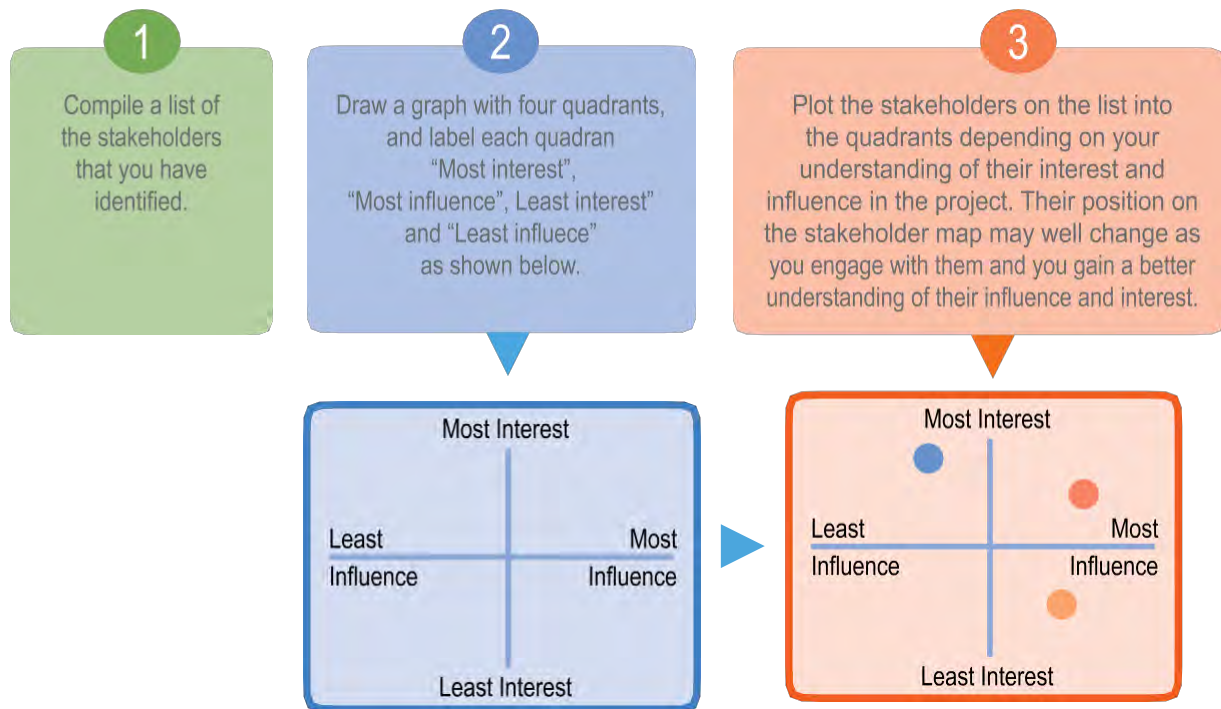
1

Compile a list of the stakeholders that you have identified.

2

Draw a graph with four quadrants, and label each quadran "Most interest", "Most influence", Least interest" and "Least influece" as shown below.

3

Plot the stakeholders on the list into the quadrants depending on your understanding of their interest and influence in the project. Their position on the stakeholder map may well change as you engage with them and you gain a better understanding of their influence and interest.

Most Interest

Least Influence

Most Influence

Least Interest

Most Interest

Least Influence

Most Influence

Least Interest